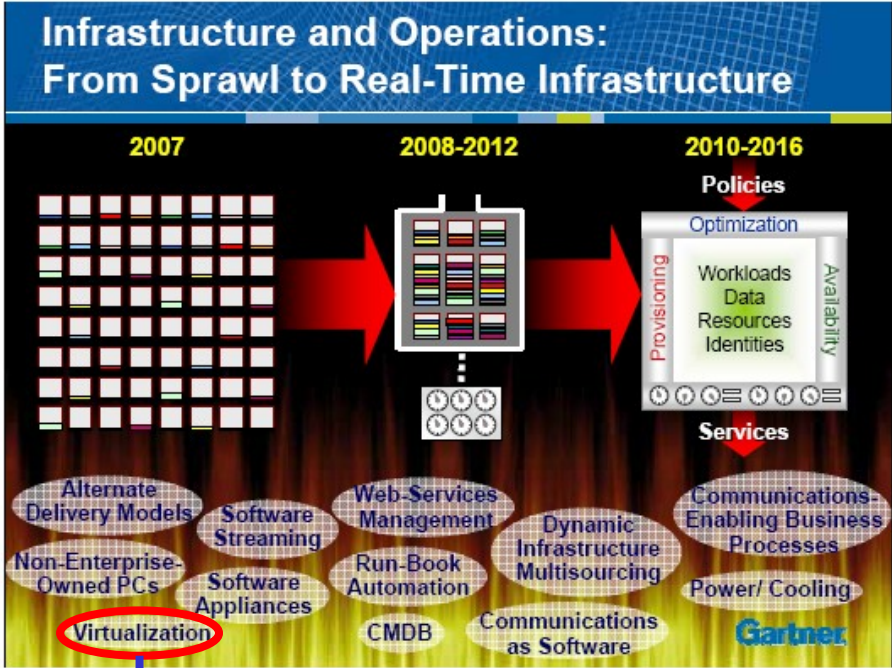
Infrastructure and Operations: From Sprawl to Real-Time Infrastructure

2007

2008-2012

2010-2016

Policies

Optimization

Provisioning

Workloads
Data
Resources
Identities

Availability

Services

Alternate Delivery Models

Software Streaming

Web-Services Management

Dynamic Infrastructure Multisourcing

Communications-Enabling Business Processes

Non-Enterprise-Owned PCs

Software Appliances

Run-Book Automation

Power/ Cooling

Virtualization

CMDB

Communications as Software

Gartner